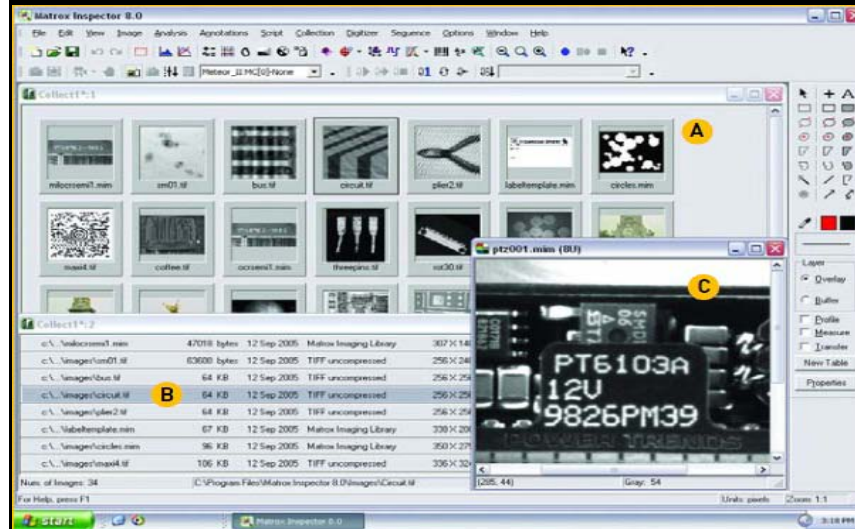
Matrox Inspector 8.0

File Edit View Image Analysis Annotations Script Collection Digitizer Sequence Options Window Help

Meteor_II:MC[0]-None

Collect1*:1

A

milocrcemi1.mim
sm01.tif
bus.tif
circuit.tif
plier2.tif
labeltemplate.mim
circles.mim
maxi4.tif
coffee.tif
ocrsemi1.mim
threepins.tif
scr30.tif

Collect1*:2

| | | | | |
|---|---|---|---|---|
| c:\...\milocrcemi1.mim | 47018 bytes | 12 Sep 2005 | Matrox Imaging Library | 307 X 14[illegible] |
| c:\...\images\sm01.tif | 83600 bytes | 12 Sep 2005 | TIFF uncompressed | 256 X 2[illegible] |
| c:\...\images\bus.tif | 64 KB | 12 Sep 2005 | TIFF uncompressed | 256 X 25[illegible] |
| c:\...\images\circuit.tif | 64 KB | 12 Sep 2005 | TIFF uncompressed | 256 X 25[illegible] |
| c:\...\images\plier2.tif | 64 KB | 12 Sep 2005 | TIFF uncompressed | 256 X 25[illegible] |
| c:\...\labeltemplate.mim | 67 KB | 12 Sep 2005 | Matrox Imaging Library | 330 X 20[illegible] |
| c:\...\images\circles.mim | 96 KB | 12 Sep 2005 | Matrox Imaging Library | 350 X 27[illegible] |
| c:\...\images\maxi4.tif | 106 KB | 12 Sep 2005 | TIFF uncompressed | 336 X 32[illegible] |

B

Num. of Images: 34
C:\Program Files\Matrox Inspector 8.0\Images\Circuit.tif

ptz001.mim (8U)

C

PT6103A
12V
9826PM39
POWER TRENDS

(205, 44)
Gray: 54

Layer
Overlay
Buffer
Profile
Measure
Transfer
New Table
Properties

For Help, press F1
Units: pixels
Zoom 1:1

start
Matrox Inspector 8.0
3:18 PM